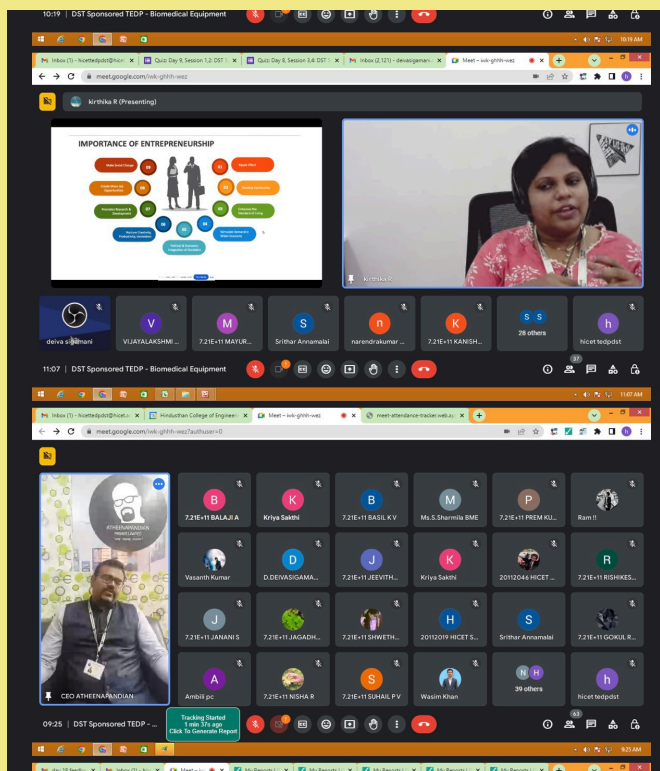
10:19 | DST Sponsored TEDP - Biomedical Equipment

10:19 AM

Inbox (1) - hicettedpdst@hicet | Quiz: Day 9, Session 1,2: DST | Quiz: Day 8, Session 3,4: DST | Inbox (2,121) - deivasigamani | Meet – iwk-ghhh-wez

meet.google.com/iwk-ghhh-wez

kirthika R (Presenting)

IMPORTANCE OF ENTREPRENEURSHIP

kirthika R

deiva sigamani | VIJAYALAKSHMI ... | 7.21E+11 MAYUR... | Srithar Annamalai | narendrakumar ... | 7.21E+11 KANISH... | 28 others | hicet tedpdst

11:07 | DST Sponsored TEDP - Biomedical Equipment

37

11:07 AM

Inbox (1) - hicettedpdst@hicet.a | Hindusthan College of Engineeri | Meet – iwk-ghhh-wez | meet-attendance-tracker.web.a

meet.google.com/iwk-ghhh-wez?authuser=0

ATHEENAPANDIAN

CEO ATHEENAPANDIAN

7.21E+11 BALAJI A | Kriya Sakthi | 7.21E+11 BASIL K V | Ms.S.Sharmila BME | 7.21E+11 PREM KU... | Ram !!
Vasanth Kumar | D.DEIVASIGAMA... | 7.21E+11 JEEVITH... | Kriya Sakthi | 20112046 HICET ... | 7.21E+11 RISHIKES...
7.21E+11 JANANI S | 7.21E+11 JAGADH... | 7.21E+11 SHWETH... | 20112019 HICET S... | Srithar Annamalai | 7.21E+11 GOKUL R...
Ambili pc | 7.21E+11 NISHA R | 7.21E+11 SUHAIL P V | Wasim Khan | 39 others | hicet tedpdst

09:25 | DST Sponsored TEDP - ...

Tracking Started
1 min 37s ago
Click To Generate Report

63

9:25 AM